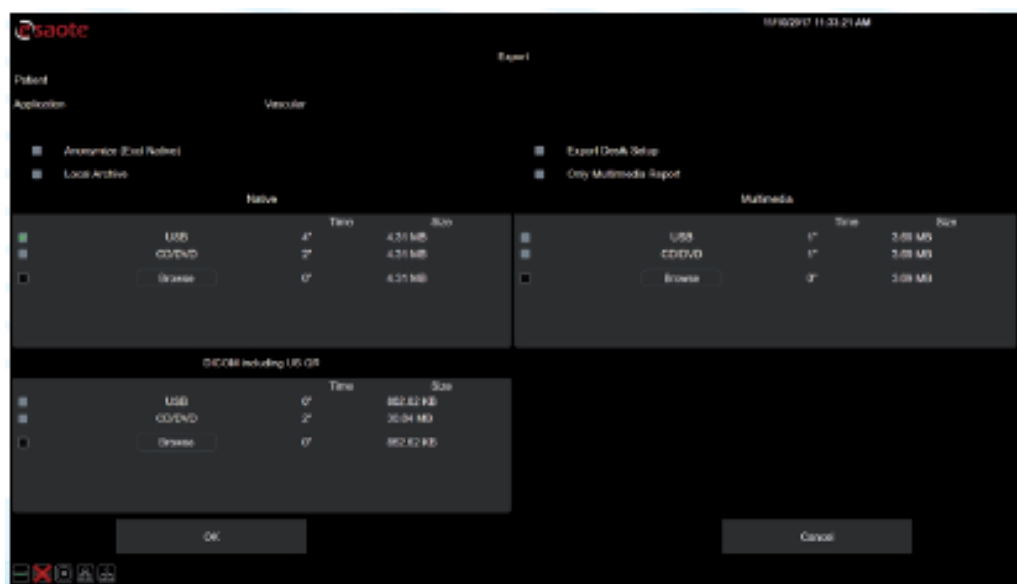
esaote

11/10/2017 11:33:21 AM

Export

Patient

Application Vascular

Anonymize (Excl Native)

Local Archive

Export Desk Setup

Only Multimedia Report

Native

| | | Time | Size |
|---|---|---|---|
| | USB | 4" | 4.31 MB |
| | CD/DVD | 2" | 4.31 MB |
| | Browse | 0" | 4.31 MB |

Multimedia

| | | Time | Size |
|---|---|---|---|
| | USB | 1" | 3.08 MB |
| | CD/DVD | 1" | 3.08 MB |
| | Browse | 0" | 3.08 MB |

DICOM including US SR

| | | Time | Size |
|---|---|---|---|
| | USB | 0" | 862.62 KB |
| | CD/DVD | 2" | 30.04 MB |
| | Browse | 0" | 862.62 KB |

OK

Cancel